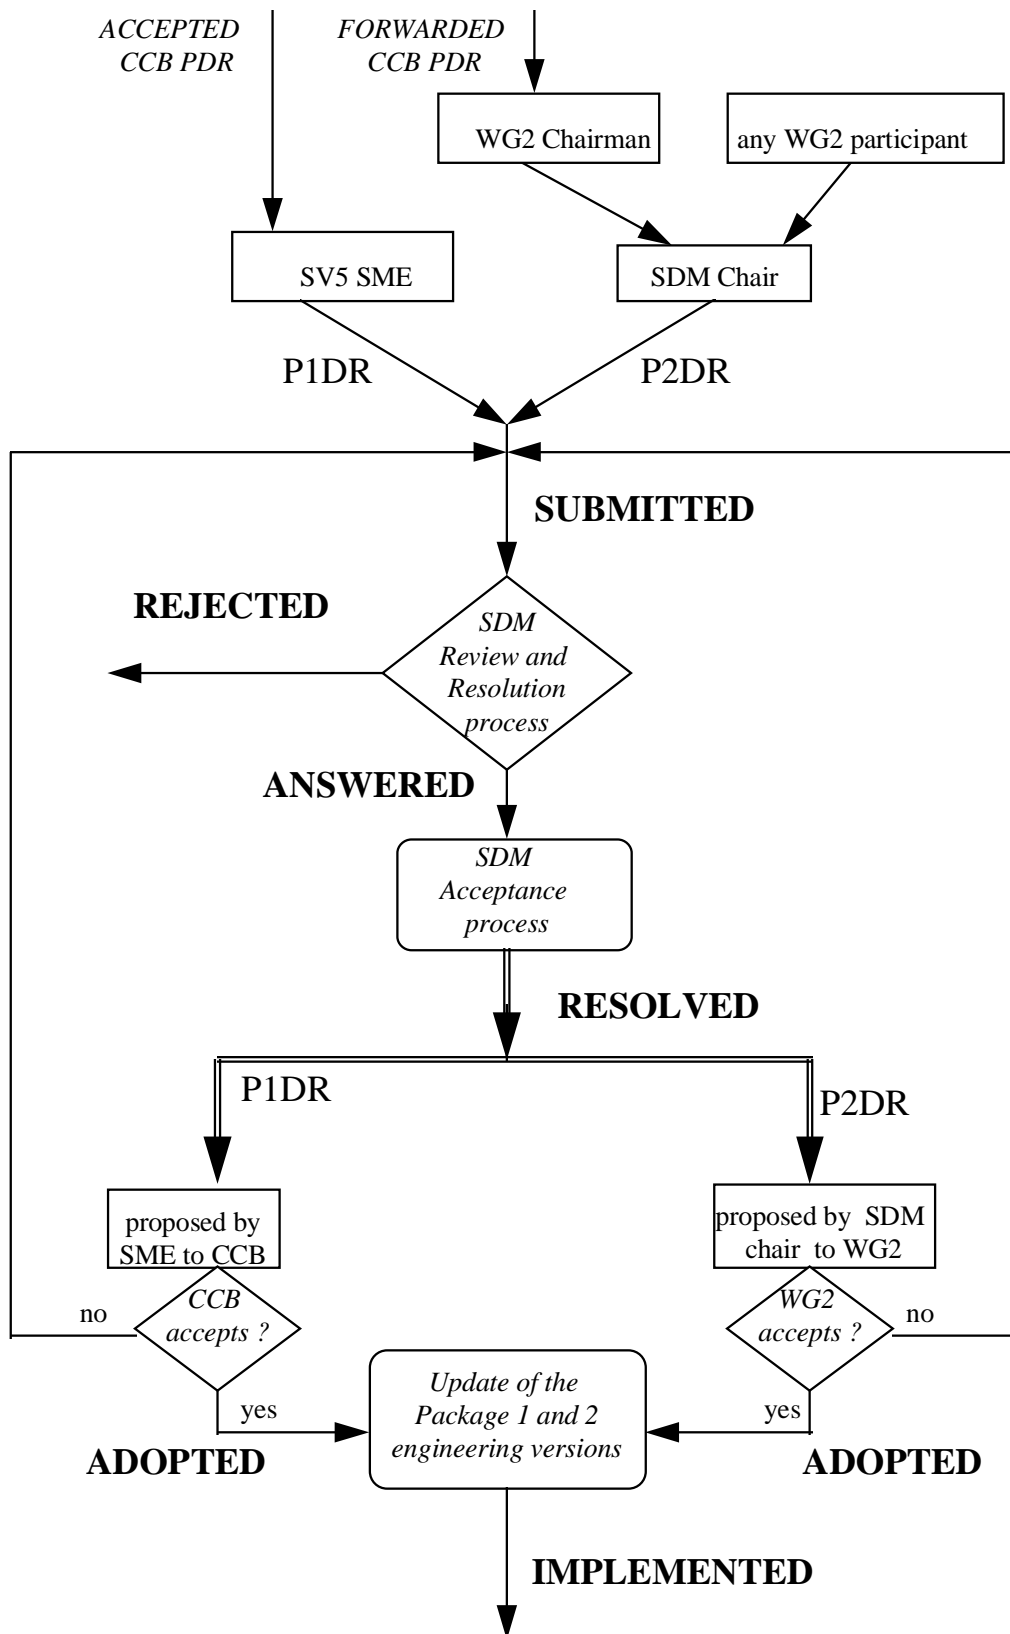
ACCEPTED CCB PDR

FORWARDED CCB PDR

WG2 Chairman

any WG2 participant

SV5 SME

SDM Chair

P1DR

P2DR

SUBMITTED

REJECTED

SDM Review and Resolution process

ANSWERED

SDM Acceptance process

RESOLVED

P1DR

P2DR

proposed by SME to CCB

proposed by SDM chair to WG2

no

CCB accepts ?

WG2 accepts ?

no

yes

Update of the Package 1 and 2 engineering versions

yes

ADOPTED

ADOPTED

IMPLEMENTED